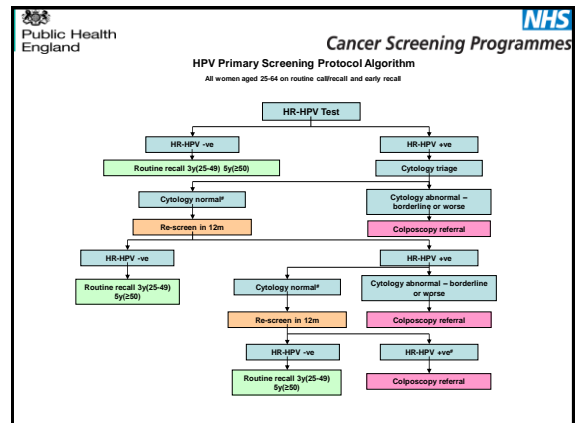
Public Health England

NHS

Cancer Screening Programmes

HPV Primary Screening Protocol Algorithm

All women aged 25-64 on routine call/recall and early recall

HR-HPV Test

HR-HPV -ve

HR-HPV +ve

Routine recall 3y(25-49) 5y(≥50)

Cytology triage

Cytology normal#

Cytology abnormal – borderline or worse

Re-screen in 12m

Colposcopy referral

HR-HPV -ve

HR-HPV +ve

Routine recall 3y(25-49) 5y(≥50)

Cytology normal#

Cytology abnormal – borderline or worse

Re-screen in 12m

Colposcopy referral

HR-HPV -ve

HR-HPV +ve#

Routine recall 3y(25-49) 5y(≥50)

Colposcopy referral